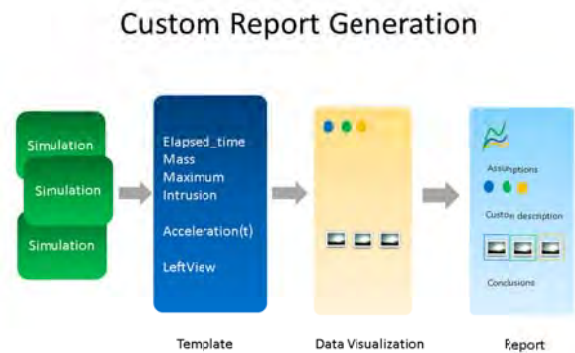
Custom Report Generation

Simulation

Simulation

Simulation

Elapsed_time
Mass
Maximum
Intrusion

Acceleration(t)

LeftView

Assumptions

Custom description

Conclusions

Template

Data Visualization

Report